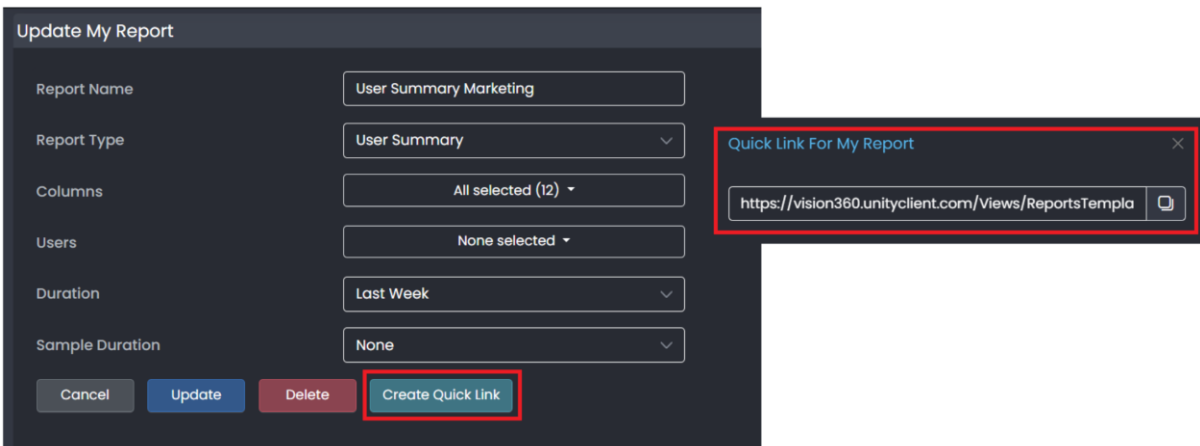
Update My Report

Report Name
User Summary Marketing

Report Type
User Summary

Columns
All selected (12)

Users
None selected

Duration
Last Week

Sample Duration
None

Cancel
Update
Delete
Create Quick Link

Quick Link For My Report
https://vision360.unityclient.com/Views/ReportsTempla